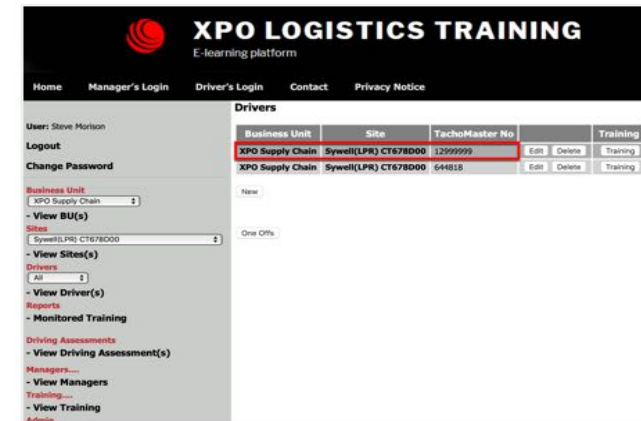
XPO LOGISTICS TRAINING
E-learning platform

Home Manager's Login Driver's Login Contact Privacy Notice

User: Steve Morison
Logout
Change Password

Business Unit
XPO Supply Chain
- View BU(s)
Sites
Sywell(LPR) CT678D00
- View Sites(s)
Drivers
All
- View Driver(s)
Reports
- Monitored Training

Driving Assessments
- View Driving Assessment(s)
Managers....
- View Managers
Training....
- View Training

Drivers

| Business Unit | Site | TachoMaster No | | Training |
|---|---|---|---|---|
| XPO Supply Chain | Sywell(LPR) CT678D00 | 12999999 | Edit Delete | Training |
| XPO Supply Chain | Sywell(LPR) CT678D00 | 644818 | Edit Delete | Training |

New

One Offs